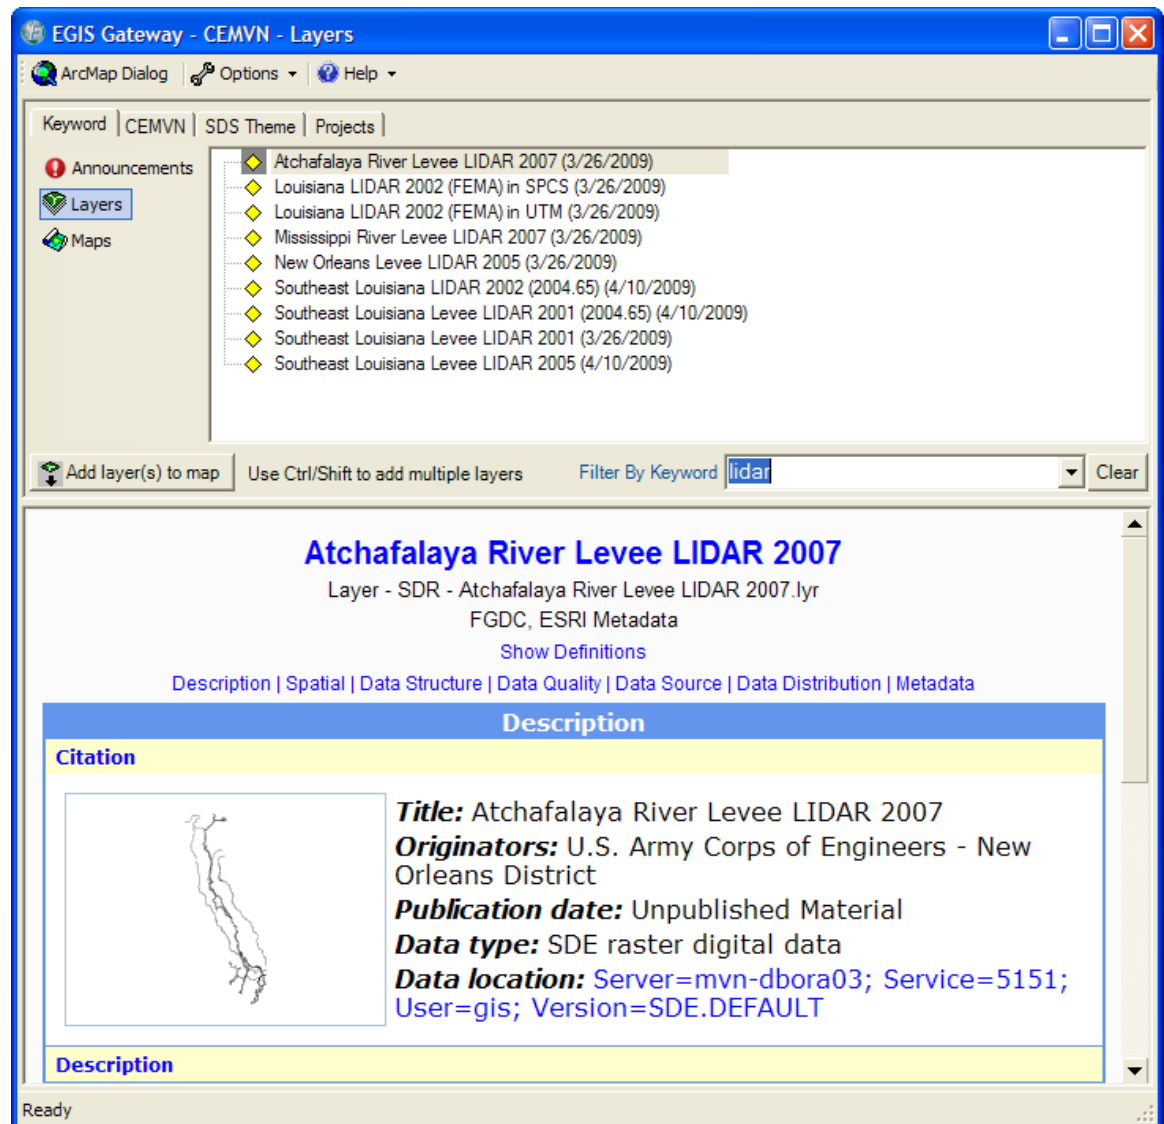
EGIS Gateway - CEMVN - Layers

ArcMap Dialog | Options | Help

Keyword | CEMVN | SDS Theme | Projects

Announcements
Layers
Maps

Atchafalaya River Levee LIDAR 2007 (3/26/2009)
Louisiana LIDAR 2002 (FEMA) in SPCS (3/26/2009)
Louisiana LIDAR 2002 (FEMA) in UTM (3/26/2009)
Mississippi River Levee LIDAR 2007 (3/26/2009)
New Orleans Levee LIDAR 2005 (3/26/2009)
Southeast Louisiana LIDAR 2002 (2004.65) (4/10/2009)
Southeast Louisiana Levee LIDAR 2001 (2004.65) (4/10/2009)
Southeast Louisiana Levee LIDAR 2001 (3/26/2009)
Southeast Louisiana Levee LIDAR 2005 (4/10/2009)

Add layer(s) to map | Use Ctrl/Shift to add multiple layers | Filter By Keyword lidar | Clear

Atchafalaya River Levee LIDAR 2007
Layer - SDR - Atchafalaya River Levee LIDAR 2007.lyr
FGDC, ESRI Metadata
Show Definitions
Description | Spatial | Data Structure | Data Quality | Data Source | Data Distribution | Metadata

Description

Citation

Title: Atchafalaya River Levee LIDAR 2007
Originators: U.S. Army Corps of Engineers - New Orleans District
Publication date: Unpublished Material
Data type: SDE raster digital data
Data location: Server=mvn-dbora03; Service=5151; User=gis; Version=SDE.DEFAULT

Description

Ready